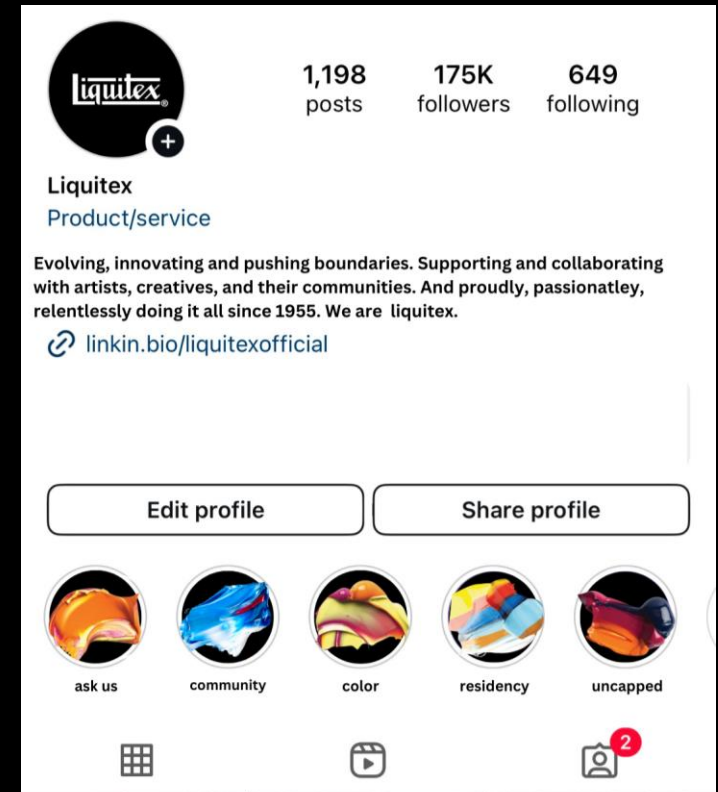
Liquitex

1,198 posts
175K followers
649 following

Liquitex
Product/service

Evolving, innovating and pushing boundaries. Supporting and collaborating with artists, creatives, and their communities. And proudly, passionatley, relentlessly doing it all since 1955. We are liquitex.

linkin.bio/liquitexofficial

Edit profile
Share profile

ask us
community
color
residency
uncapped

2